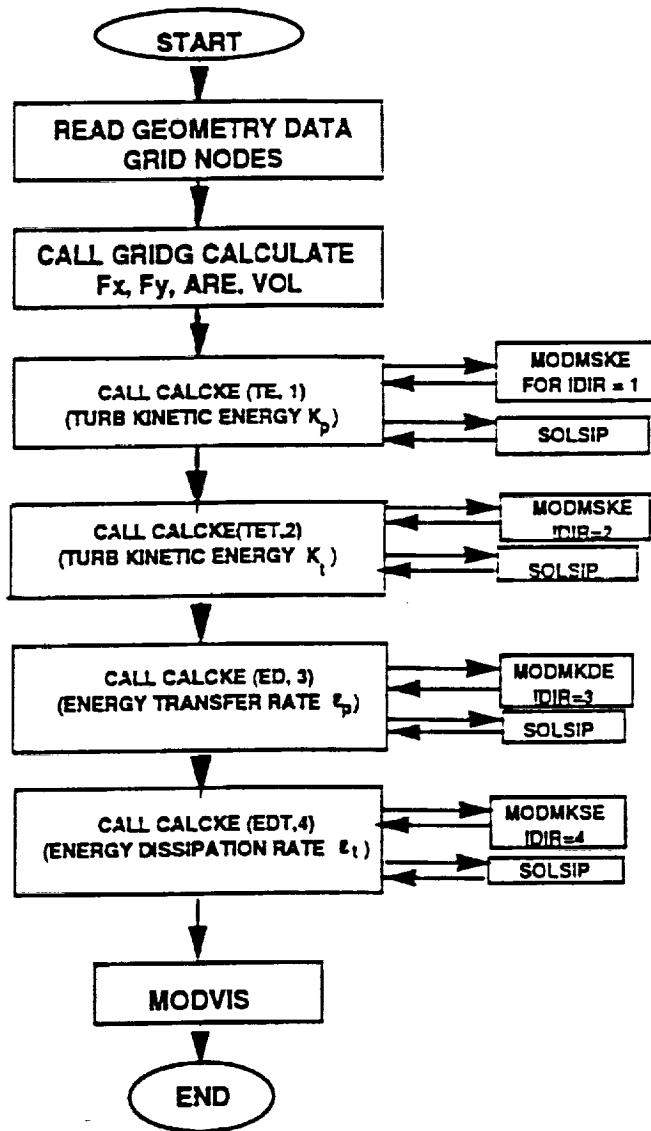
START

READ GEOMETRY DATA GRID NODES

CALL GRIDG CALCULATE Fx, Fy, ARE. VOL

CALL CALCKE (TE, 1) (TURB KINETIC ENERGY $K_p$)

MODMSKE FOR IDIR = 1

SOLSIP

CALL CALCKE(TET,2) (TURB KINETIC ENERGY $K_t$)

MODMSKE IDIR=2

SOLSIP

CALL CALCKE (ED, 3) (ENERGY TRANSFER RATE $\varepsilon_p$)

MODMKDE IDIR=3

SOLSIP

CALL CALCKE (EDT,4) (ENERGY DISSIPATION RATE $\varepsilon_t$)

MODMKSE IDIR=4

SOLSIP

MODVIS

END